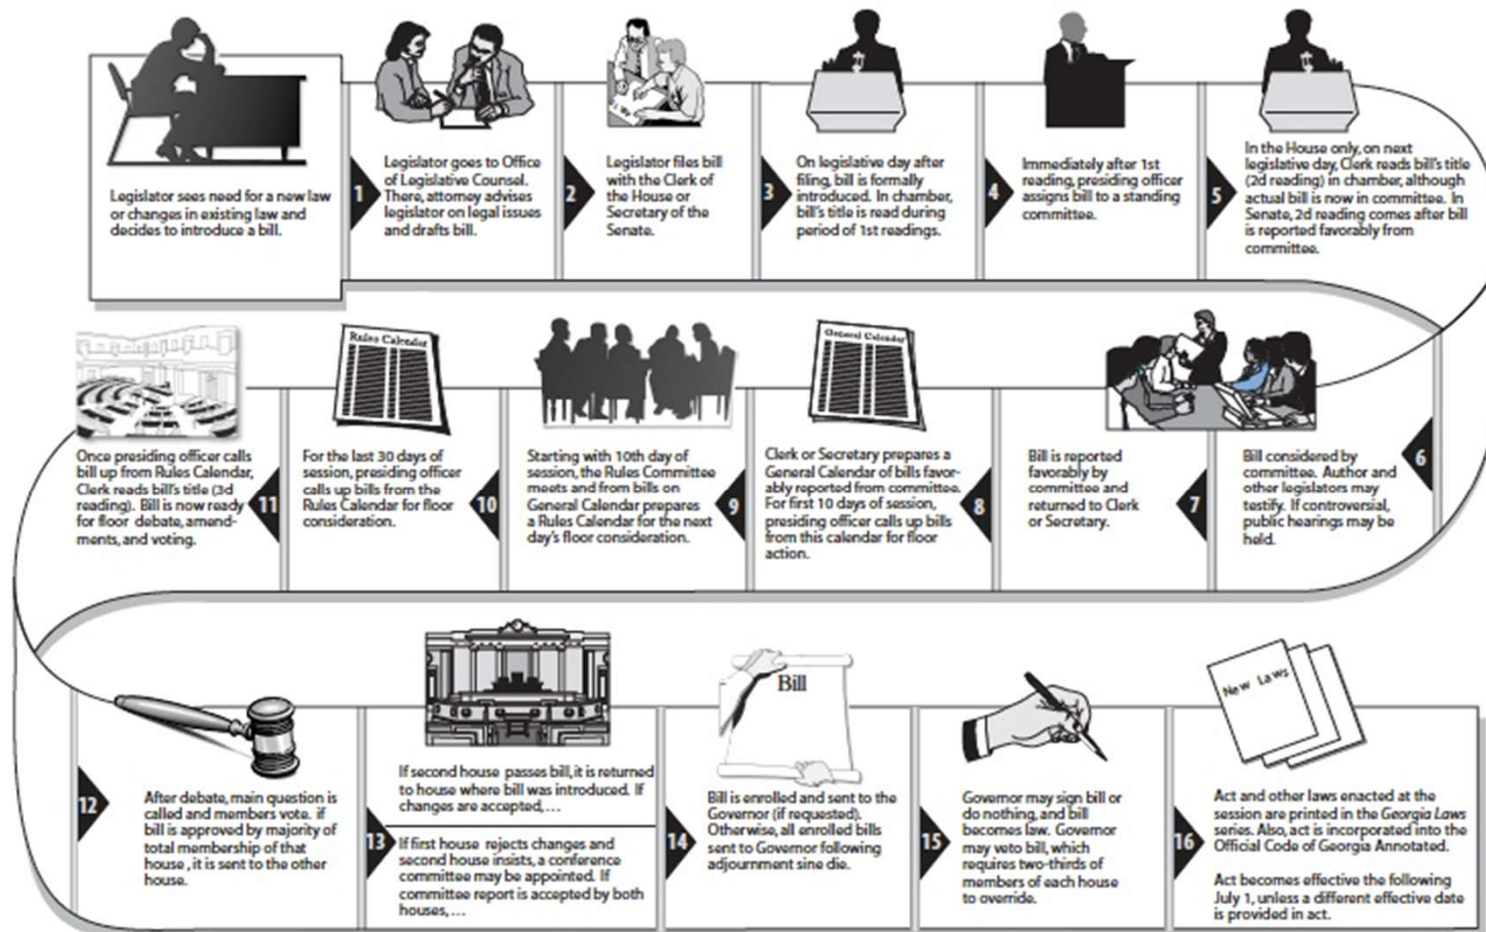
Legislator sees need for a new law or changes in existing law and decides to introduce a bill.

1

Legislator goes to Office of Legislative Counsel. There, attorney advises legislator on legal issues and drafts bill.

2

Legislator files bill with the Clerk of the House or Secretary of the Senate.

3

On legislative day after filing, bill is formally introduced. In chamber, bill's title is read during period of 1st readings.

4

Immediately after 1st reading, presiding officer assigns bill to a standing committee.

5

In the House only, on next legislative day, Clerk reads bill's title (2d reading) in chamber, although actual bill is now in committee. In Senate, 2d reading comes after bill is reported favorably from committee.

6

Bill considered by committee. Author and other legislators may testify. If controversial, public hearings may be held.

7

Bill is reported favorably by committee and returned to Clerk or Secretary.

8

General Calendar

Clerk or Secretary prepares a General Calendar of bills favorably reported from committee. For first 10 days of session, presiding officer calls up bills from this calendar for floor action.

9

Starting with 10th day of session, the Rules Committee meets and from bills on General Calendar prepares a Rules Calendar for the next day's floor consideration.

10

Rules Calendar

For the last 30 days of session, presiding officer calls up bills from the Rules Calendar for floor consideration.

11

Once presiding officer calls bill up from Rules Calendar, Clerk reads bill's title (3d reading). Bill is now ready for floor debate, amendments, and voting.

12

After debate, main question is called and members vote. If bill is approved by majority of total membership of that house, it is sent to the other house.

13

If second house passes bill, it is returned to house where bill was introduced. If changes are accepted,…

If first house rejects changes and second house insists, a conference committee may be appointed. If committee report is accepted by both houses,…

14

Bill

Bill is enrolled and sent to the Governor (if requested). Otherwise, all enrolled bills sent to Governor following adjournment sine die.

15

Governor may sign bill or do nothing, and bill becomes law. Governor may veto bill, which requires two-thirds of members of each house to override.

16

New Laws

Act and other laws enacted at the session are printed in the Georgia Laws series. Also, act is incorporated into the Official Code of Georgia Annotated.

Act becomes effective the following July 1, unless a different effective date is provided in act.